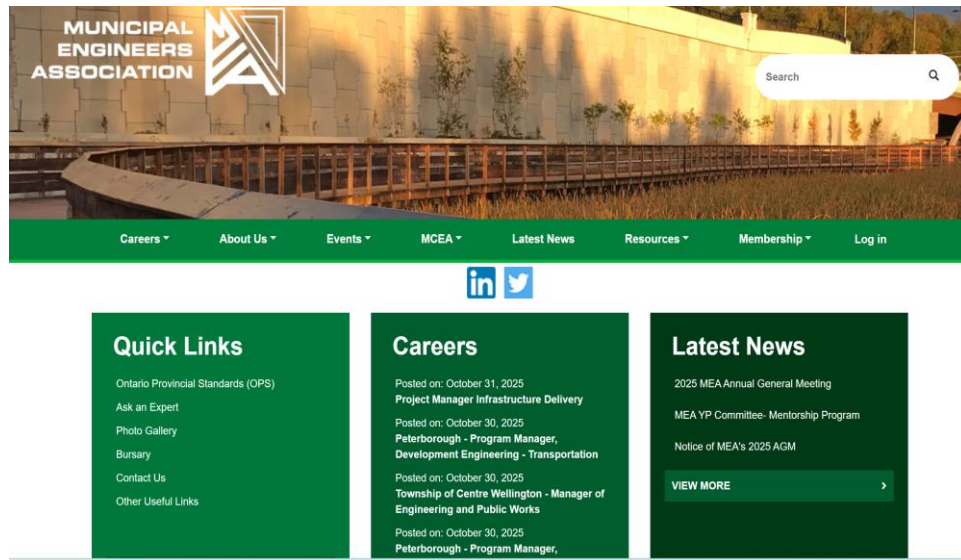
MUNICIPAL ENGINEERS ASSOCIATION

Search

Careers ▾ About Us ▾ Events ▾ MCEA ▾ Latest News Resources ▾ Membership ▾ Log in

Quick Links

Ontario Provincial Standards (OPS)

Ask an Expert

Photo Gallery

Bursary

Contact Us

Other Useful Links

Careers

Posted on: October 31, 2025
Project Manager Infrastructure Delivery

Posted on: October 30, 2025
Peterborough - Program Manager, Development Engineering - Transportation

Posted on: October 30, 2025
Township of Centre Wellington - Manager of Engineering and Public Works

Posted on: October 30, 2025
Peterborough - Program Manager,

Latest News

2025 MEA Annual General Meeting

MEA YP Committee- Mentorship Program

Notice of MEA's 2025 AGM

VIEW MORE